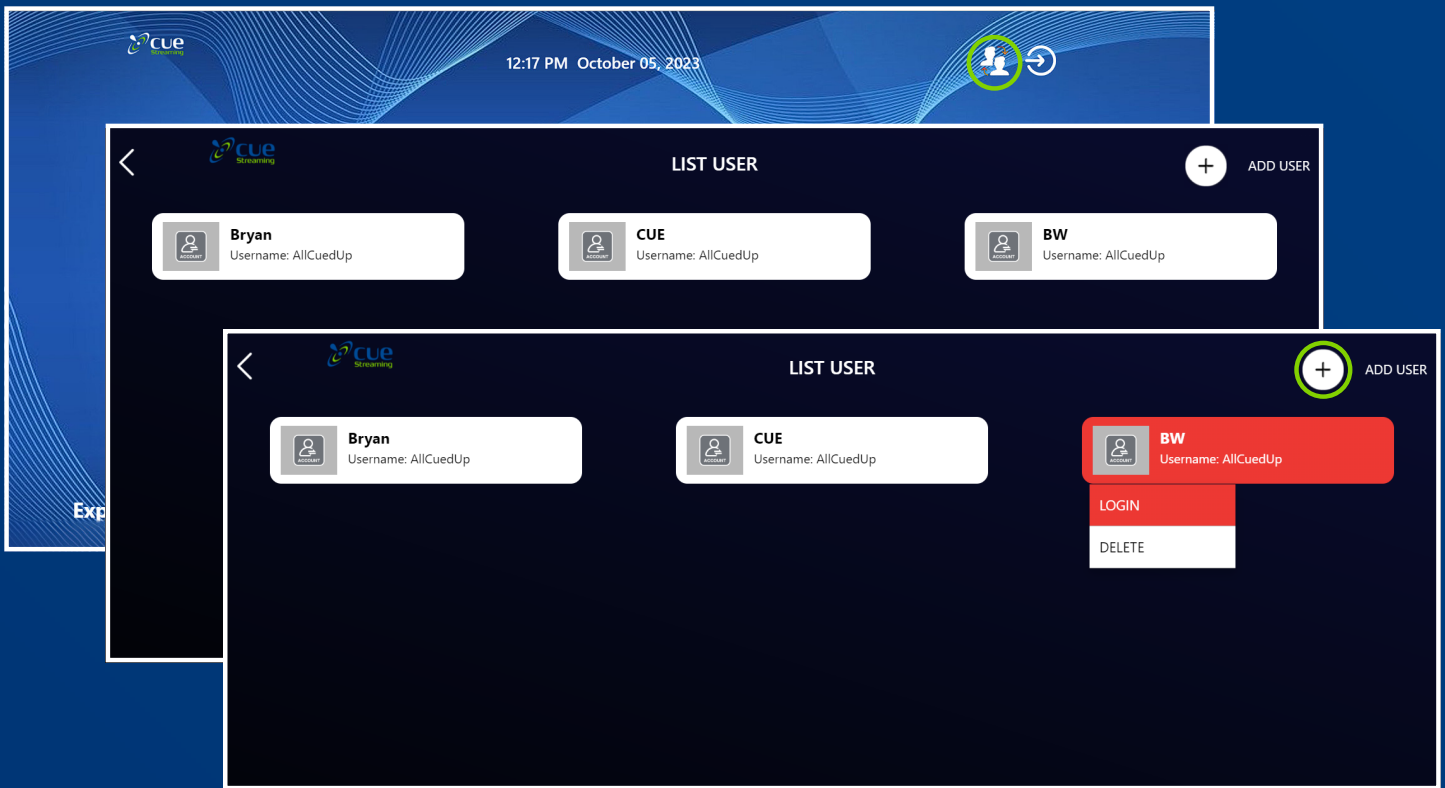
cue Streaming

12:17 PM October 05, 2023

Exp

cue Streaming

LIST USER

+ ADD USER

ACCOUNT Bryan Username: AllCuedUp

ACCOUNT CUE Username: AllCuedUp

ACCOUNT BW Username: AllCuedUp

cue Streaming

LIST USER

+ ADD USER

ACCOUNT Bryan Username: AllCuedUp

ACCOUNT CUE Username: AllCuedUp

ACCOUNT BW Username: AllCuedUp

LOGIN

DELETE